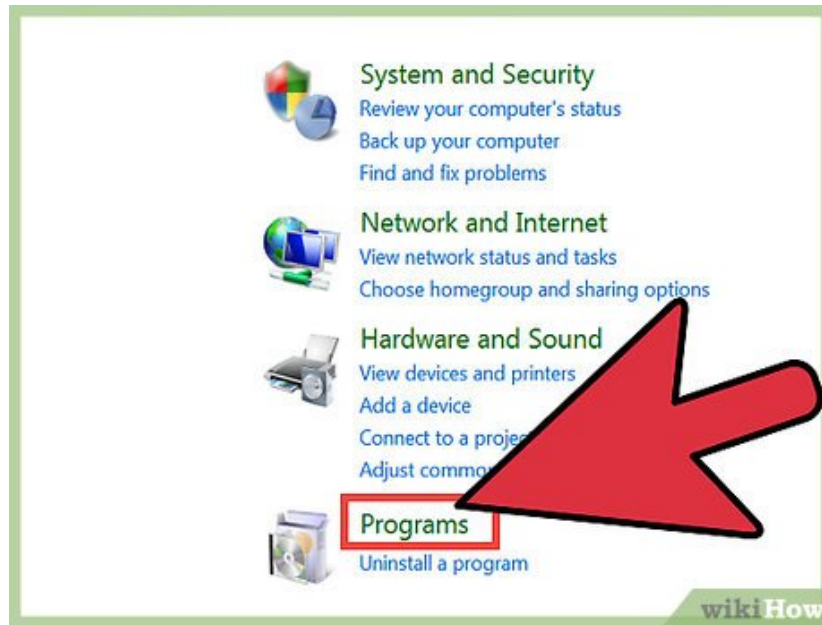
System and Security
Review your computer's status
Back up your computer
Find and fix problems

Network and Internet
View network status and tasks
Choose homegroup and sharing options

Hardware and Sound
View devices and printers
Add a device
Connect to a proje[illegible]
Adjust commo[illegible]

Programs
Uninstall a program

wikiHow